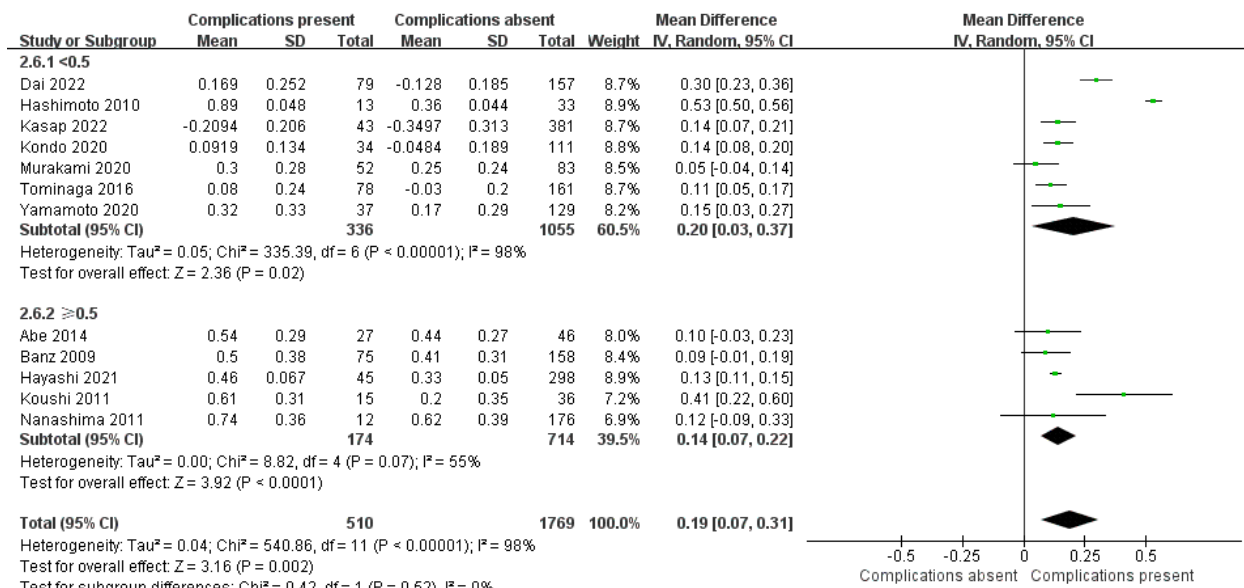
| Study or Subgroup | Complications present Mean | SD | Total | Complications absent Mean | SD | Total | Weight | Mean Difference IV, Random, 95% CI |
|---|---|---|---|---|---|---|---|---|
| **2.6.1 <0.5** | | | | | | | | |
| Dai 2022 | 0.169 | 0.252 | 79 | -0.128 | 0.185 | 157 | 8.7% | 0.30 [0.23, 0.36] |
| Hashimoto 2010 | 0.89 | 0.048 | 13 | 0.36 | 0.044 | 33 | 8.9% | 0.53 [0.50, 0.56] |
| Kasap 2022 | -0.2094 | 0.206 | 43 | -0.3497 | 0.313 | 381 | 8.7% | 0.14 [0.07, 0.21] |
| Kondo 2020 | 0.0919 | 0.134 | 34 | -0.0484 | 0.189 | 111 | 8.8% | 0.14 [0.08, 0.20] |
| Murakami 2020 | 0.3 | 0.28 | 52 | 0.25 | 0.24 | 83 | 8.5% | 0.05 [-0.04, 0.14] |
| Tominaga 2016 | 0.08 | 0.24 | 78 | -0.03 | 0.2 | 161 | 8.7% | 0.11 [0.05, 0.17] |
| Yamamoto 2020 | 0.32 | 0.33 | 37 | 0.17 | 0.29 | 129 | 8.2% | 0.15 [0.03, 0.27] |
| **Subtotal (95% CI)** | | | **336** | | | **1055** | **60.5%** | **0.20 [0.03, 0.37]** |

Heterogeneity: Tau² = 0.05; Chi² = 335.39, df = 6 (P < 0.00001); I² = 98%
Test for overall effect: Z = 2.36 (P = 0.02)

| Study or Subgroup | Mean | SD | Total | Mean | SD | Total | Weight | IV, Random, 95% CI |
|---|---|---|---|---|---|---|---|---|
| **2.6.2 ≥0.5** | | | | | | | | |
| Abe 2014 | 0.54 | 0.29 | 27 | 0.44 | 0.27 | 46 | 8.0% | 0.10 [-0.03, 0.23] |
| Banz 2009 | 0.5 | 0.38 | 75 | 0.41 | 0.31 | 158 | 8.4% | 0.09 [-0.01, 0.19] |
| Hayashi 2021 | 0.46 | 0.067 | 45 | 0.33 | 0.05 | 298 | 8.9% | 0.13 [0.11, 0.15] |
| Koushi 2011 | 0.61 | 0.31 | 15 | 0.2 | 0.35 | 36 | 7.2% | 0.41 [0.22, 0.60] |
| Nanashima 2011 | 0.74 | 0.36 | 12 | 0.62 | 0.39 | 176 | 6.9% | 0.12 [-0.09, 0.33] |
| **Subtotal (95% CI)** | | | **174** | | | **714** | **39.5%** | **0.14 [0.07, 0.22]** |

Heterogeneity: Tau² = 0.00; Chi² = 8.82, df = 4 (P = 0.07); I² = 55%
Test for overall effect: Z = 3.92 (P < 0.0001)

**Total (95% CI)** **510** **1769** **100.0%** **0.19 [0.07, 0.31]**
Heterogeneity: Tau² = 0.04; Chi² = 540.86, df = 11 (P < 0.00001); I² = 98%
Test for overall effect: Z = 3.16 (P = 0.002)
Test for subgroup differences: Chi² = 0.42, df = 1 (P = 0.52), I² = 0%

Mean Difference
IV, Random, 95% CI
-0.5 -0.25 0 0.25 0.5
Complications absent Complications present